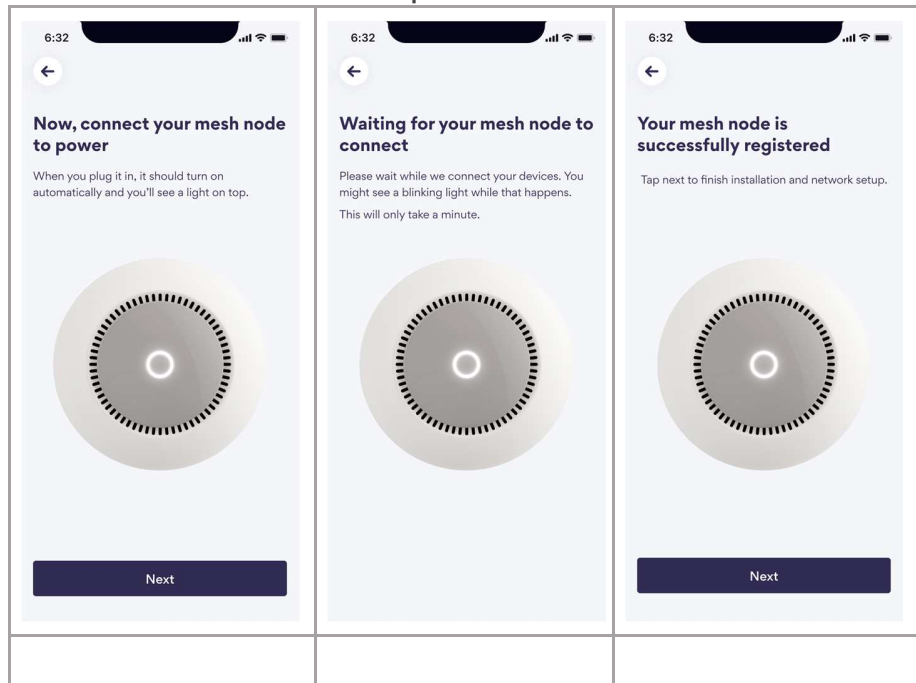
6:32

Now, connect your mesh node to power

When you plug it in, it should turn on automatically and you'll see a light on top.

Next

6:32

Waiting for your mesh node to connect

Please wait while we connect your devices. You might see a blinking light while that happens.

This will only take a minute.

6:32

Your mesh node is successfully registered

Tap next to finish installation and network setup.

Next